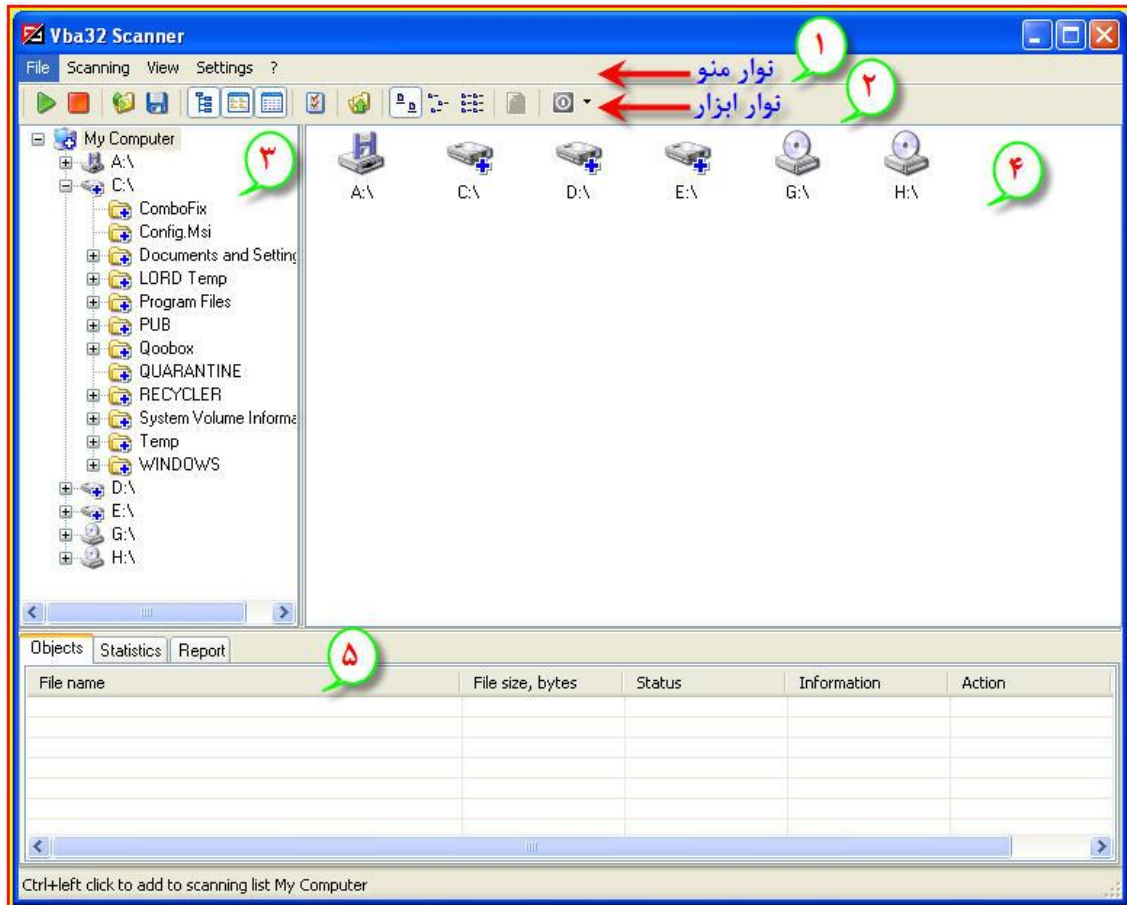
Vba32 Scanner

File Scanning View Settings ?

۱
نوار منو

۲
نوار ابزار

My Computer
A:\
C:\
ComboFix
Config.Msi
Documents and Setting
LORD Temp
Program Files
PUB
Qoobox
QUARANTINE
RECYCLER
System Volume Informa
Temp
WINDOWS
D:\
E:\
G:\
H:\

۳

A:\ C:\ D:\ E:\ G:\ H:\

۴

Objects Statistics Report

۵

| File name | File size, bytes | Status | Information | Action |
|---|---|---|---|---|

Ctrl+left click to add to scanning list My Computer